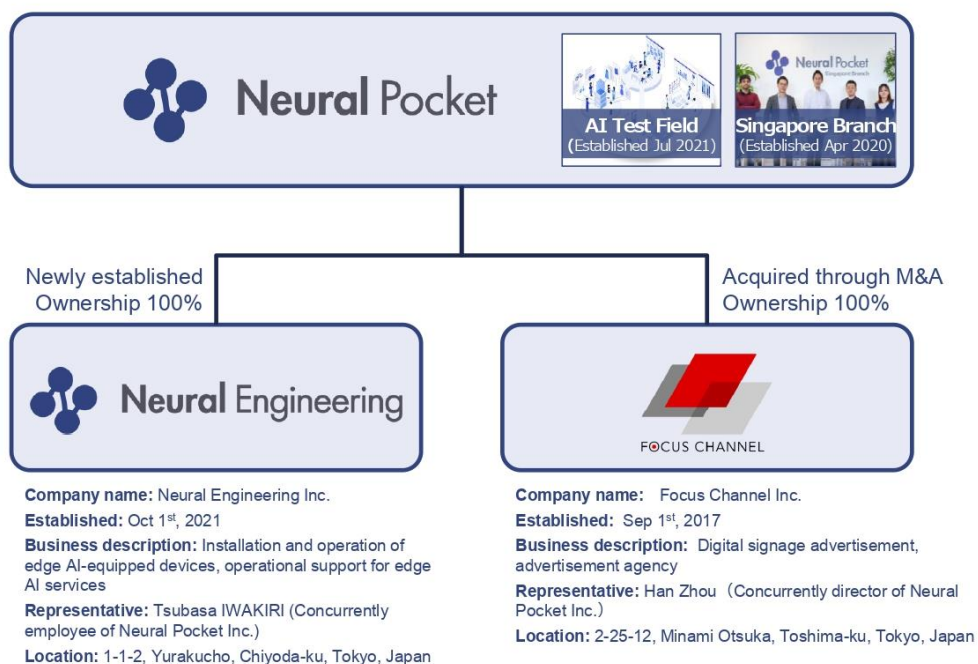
Neural Pocket

AI Test Field
(Established Jul 2021)

Neural Pocket
Singapore Branch

Singapore Branch
(Established Apr 2020)

Newly established
Ownership 100%

Acquired through M&A
Ownership 100%

Neural Engineering

FOCUS CHANNEL

Company name: Neural Engineering Inc.
Established: Oct 1$^{st}$, 2021
Business description: Installation and operation of edge AI-equipped devices, operational support for edge AI services
Representative: Tsubasa IWAKIRI (Concurrently employee of Neural Pocket Inc.)
Location: 1-1-2, Yurakucho, Chiyoda-ku, Tokyo, Japan

Company name: Focus Channel Inc.
Established: Sep 1$^{st}$, 2017
Business description: Digital signage advertisement, advertisement agency
Representative: Han Zhou（Concurrently director of Neural Pocket Inc.）
Location: 2-25-12, Minami Otsuka, Toshima-ku, Tokyo, Japan